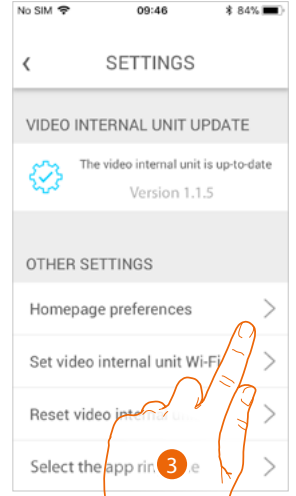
No SIM 09:46 84%

SETTINGS

VIDEO INTERNAL UNIT UPDATE

The video internal unit is up-to-date

Version 1.1.5

OTHER SETTINGS

Homepage preferences

Set video internal unit Wi-Fi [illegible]

Reset video intern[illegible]

Select the app rin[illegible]e

3